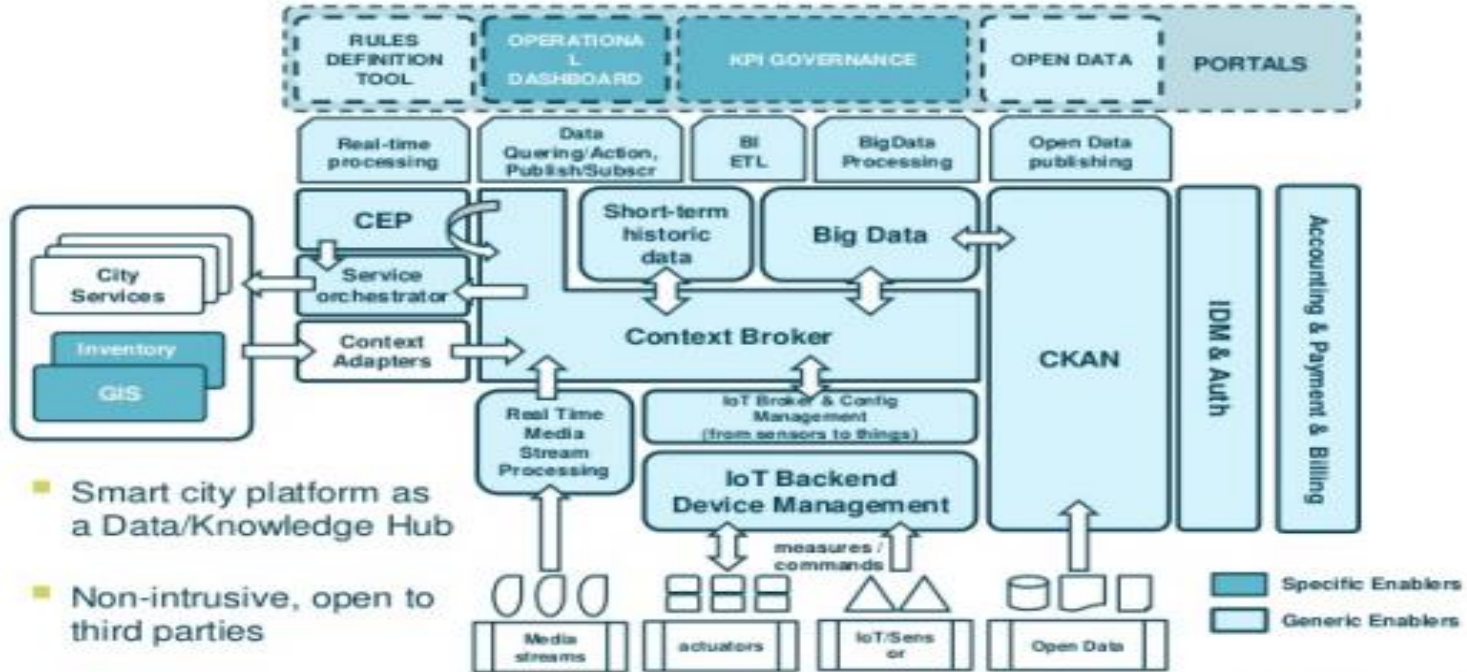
RULES DEFINITION TOOL

OPERATIONA L DASHBOARD

KPI GOVERNANCE

OPEN DATA

PORTALS

Real-time processing

Data Quering/Action, Publish/Subscr

BI ETL

BigData Processing

Open Data publishing

CEP

Short-term historic data

Big Data

City Services

Service orchestrator

Inventory

GIS

Context Adapters

Context Broker

CKAN

IDM & Auth

Accounting & Payment & Billing

Real Time Media Stream Processing

IoT Broker & Config Management (from sensors to things)

IoT Backend Device Management

Smart city platform as a Data/Knowledge Hub

Non-intrusive, open to third parties

measures / commands

Media streams

actuators

IoT/Sensor

Open Data

Specific Enablers

Generic Enablers